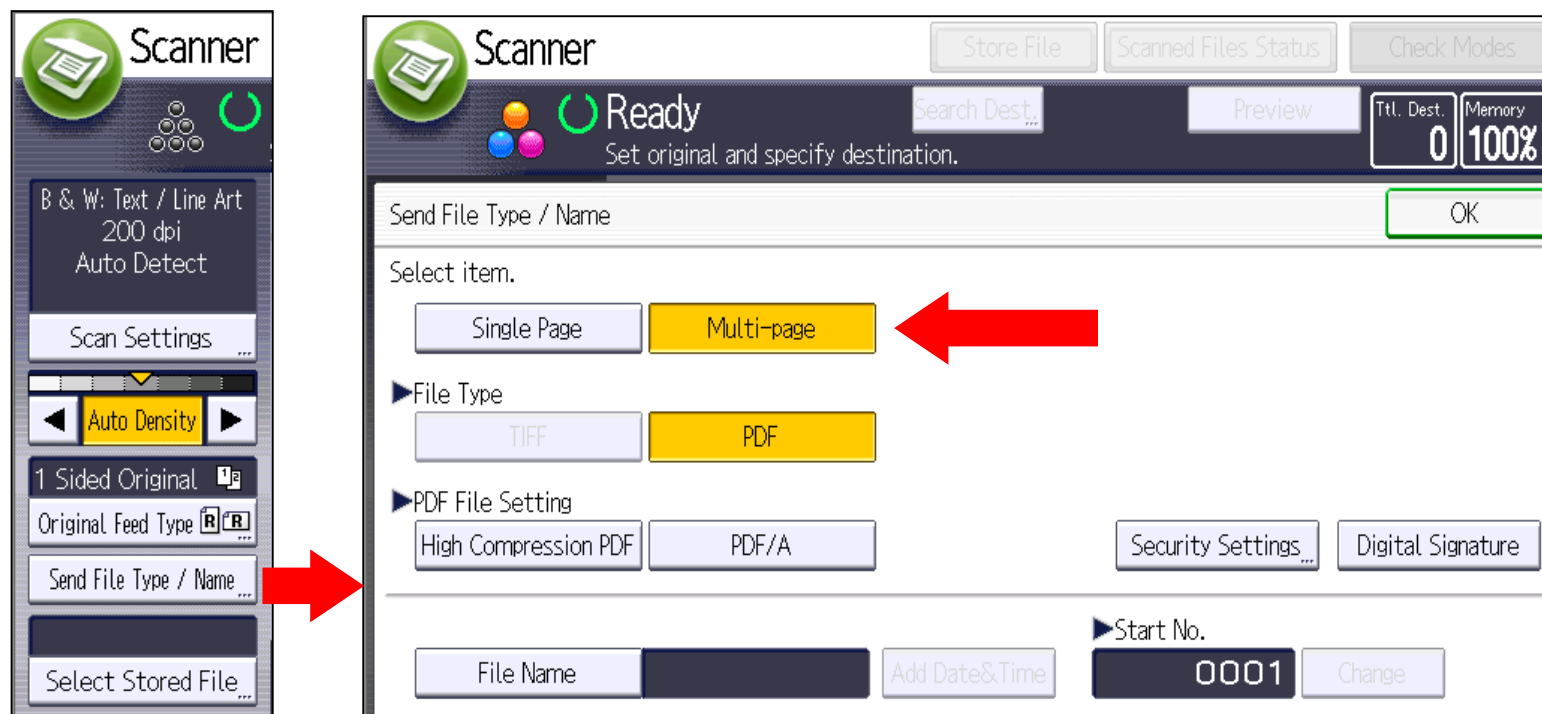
Scanner

B & W: Text / Line Art
200 dpi
Auto Detect

Scan Settings

Auto Density

1 Sided Original

Original Feed Type

Send File Type / Name

Select Stored File

Scanner

Store File | Scanned Files Status | Check Modes

Ready
Set original and specify destination.

Search Dest.

Preview

Ttl. Dest. 0

Memory 100%

Send File Type / Name

OK

Select item.

Single Page | Multi-page

▶File Type

TIFF | PDF

▶PDF File Setting

High Compression PDF | PDF/A

Security Settings | Digital Signature

▶Start No.

File Name

Add Date&Time

0001

Change